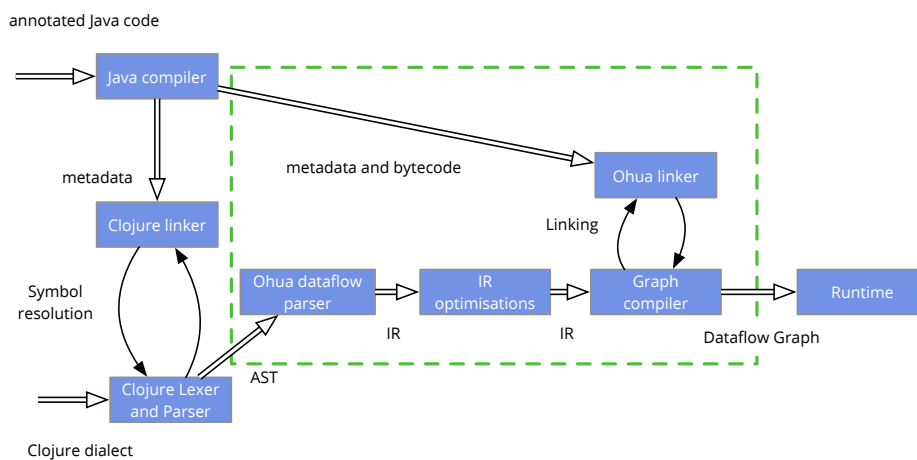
annotated Java code

Java compiler

metadata

Clojure linker

Symbol resolution

Clojure Lexer and Parser

Clojure dialect

metadata and bytecode

Ohua linker

Linking

Ohua dataflow parser

AST

IR optimisations

IR

Graph compiler

IR

Runtime

Dataflow Graph